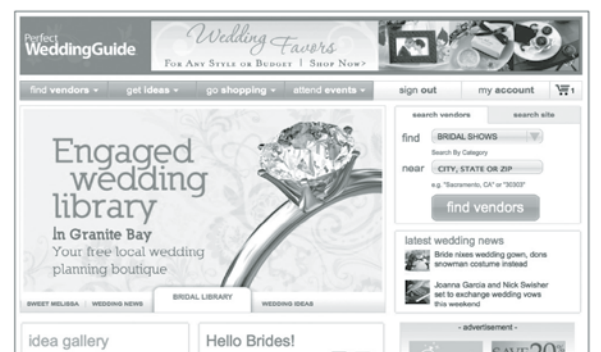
Perfect WeddingGuide

Wedding Favors
For Any Style or Budget | Shop Now>

find vendors ▾ get ideas ▾ go shopping ▾ attend events ▾ sign out my account 1

Engaged wedding library
In Granite Bay
Your free local wedding planning boutique

SWEET MELISSA WEDDING NEWS BRIDAL LIBRARY WEDDING IDEAS

search vendors search site

find BRIDAL SHOWS
Search By Category

near CITY, STATE OR ZIP
e.g. "Sacramento, CA" or "95060"

find vendors

latest wedding news

Bride nixes wedding gown, dons snowman costume instead

Joanna Garcia and Nick Swisher set to exchange wedding vows this weekend

idea gallery

Hello Brides!

- advertisement -

SAVE 20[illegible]